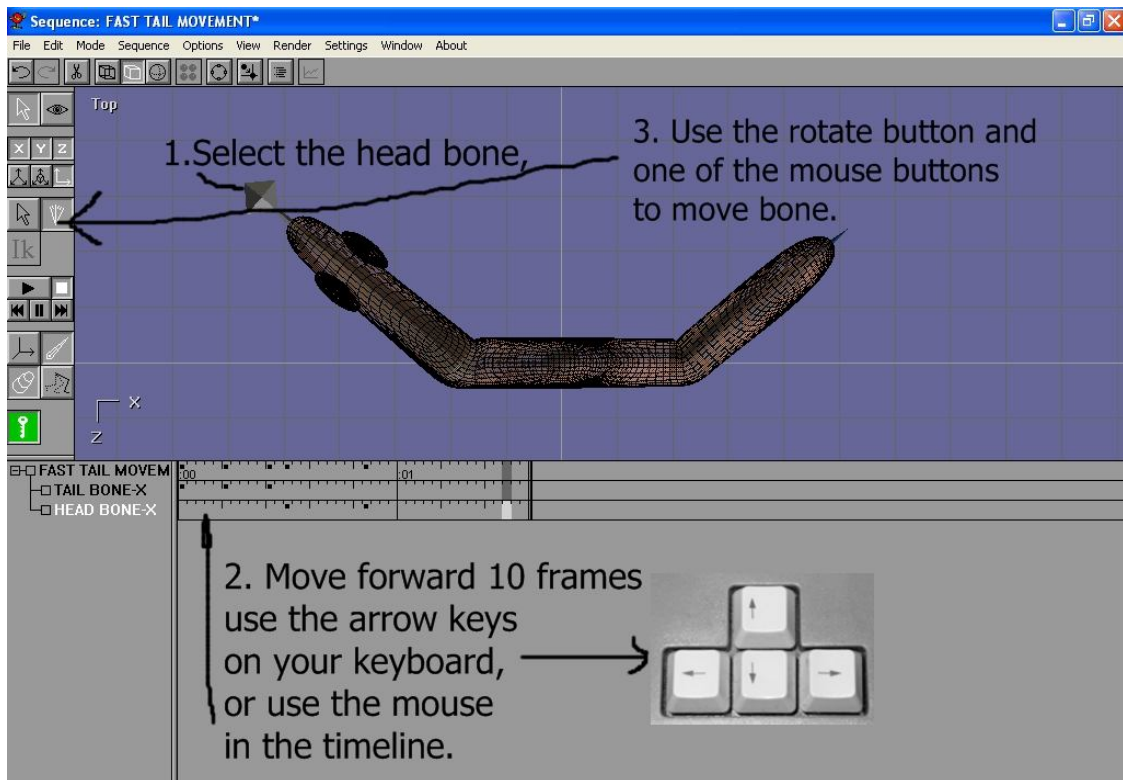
Sequence: FAST TAIL MOVEMENT*

File Edit Mode Sequence Options View Render Settings Window About

Top

X Y Z

Ik

1.Select the head bone,

3. Use the rotate button and one of the mouse buttons to move bone.

X

Z

FAST TAIL MOVEM
TAIL BONE-X
HEAD BONE-X

:00

:01

2. Move forward 10 frames use the arrow keys on your keyboard, or use the mouse in the timeline.